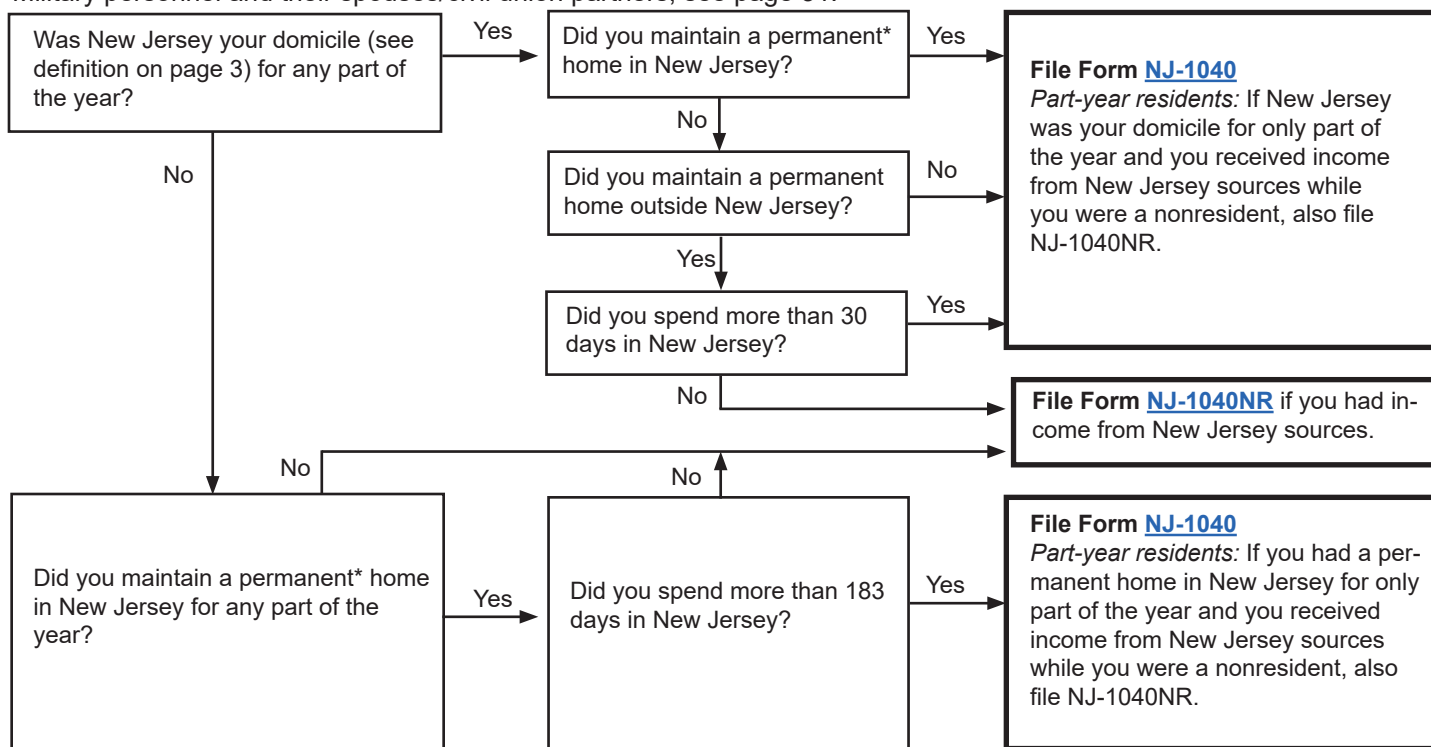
military personnel and their spouses/civil union partners, see page 34.

Was New Jersey your domicile (see definition on page 3) for any part of the year?

Yes

Did you maintain a permanent* home in New Jersey?

Yes

File Form NJ-1040
Part-year residents: If New Jersey was your domicile for only part of the year and you received income from New Jersey sources while you were a nonresident, also file NJ-1040NR.

No

No

Did you maintain a permanent home outside New Jersey?

No

Yes

Did you spend more than 30 days in New Jersey?

Yes

No

File Form NJ-1040NR if you had income from New Jersey sources.

No

No

Did you maintain a permanent* home in New Jersey for any part of the year?

Yes

Did you spend more than 183 days in New Jersey?

Yes

File Form NJ-1040
Part-year residents: If you had a permanent home in New Jersey for only part of the year and you received income from New Jersey sources while you were a nonresident, also file NJ-1040NR.